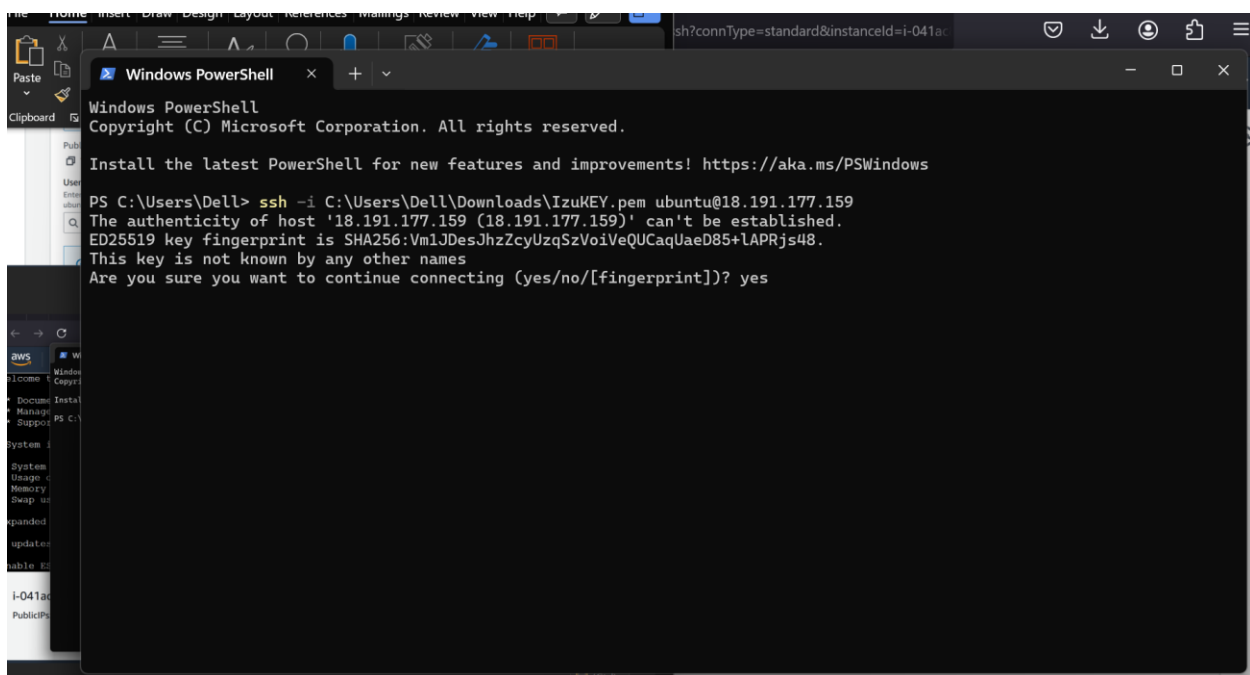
File Home Insert Draw Design Layout References Mailings Review View Help

Paste
Clipboard

sh?connType=standard&instanceId=i-041a

Windows PowerShell

Windows PowerShell
Copyright (C) Microsoft Corporation. All rights reserved.

Install the latest PowerShell for new features and improvements! https://aka.ms/PSWindows

PS C:\Users\Dell> ssh -i C:\Users\Dell\Downloads\IzuKEY.pem ubuntu@18.191.177.159
The authenticity of host '18.191.177.159 (18.191.177.159)' can't be established.
ED25519 key fingerprint is SHA256:Vm1JDesJhzZcyUzqSzVoiVeQUCaqUaeD85+lAPRjs48.
This key is not known by any other names
Are you sure you want to continue connecting (yes/no/[fingerprint])? yes

aws
elcome t
Docume
Manage
Suppor
System i
System
Usage o
Memory
Swap us
xpanded
update
nable E
i-041a
PublicIPs

Window
Copyri
Instal
PS C:\